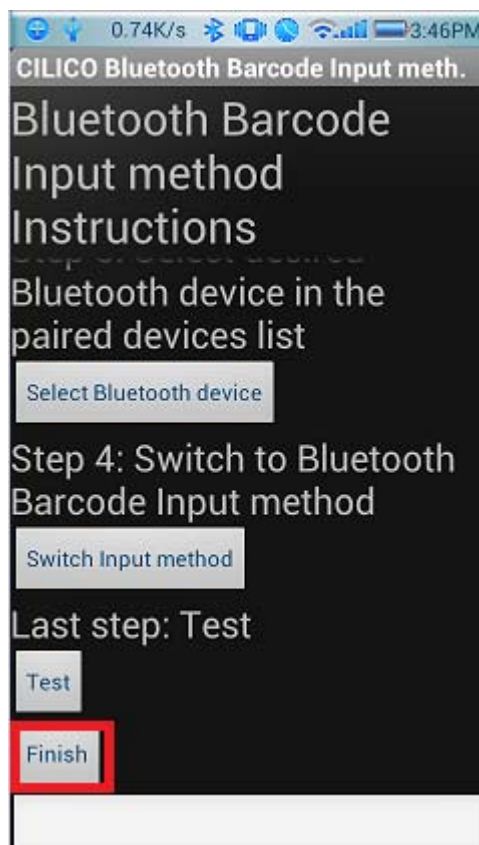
0.74K/s 3:46PM
CILICO Bluetooth Barcode Input meth.

Bluetooth Barcode Input method Instructions

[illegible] Bluetooth device in the paired devices list

Select Bluetooth device

Step 4: Switch to Bluetooth Barcode Input method

Switch Input method

Last step: Test

Test

Finish